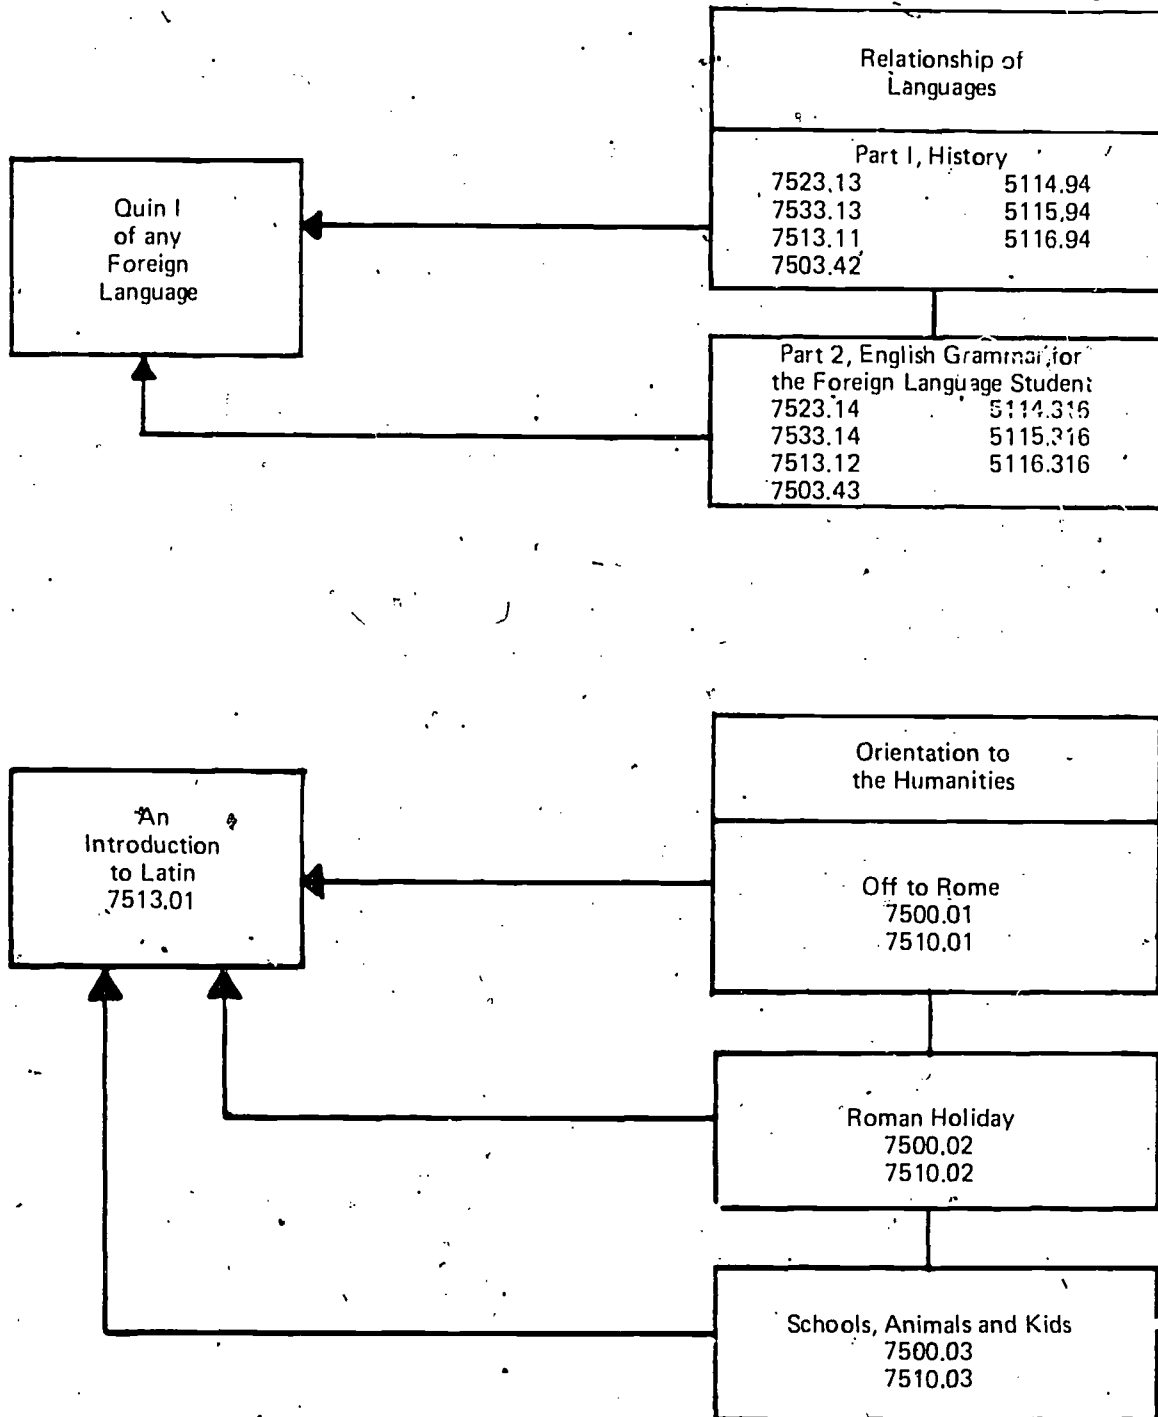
Relationship of Languages

Part I, History
7523.13
7533.13
7513.11
7503.42
5114.94
5115.94
5116.94

Quin I of any Foreign Language

Part 2, English Grammar for the Foreign Language Student
7523.14
7533.14
7513.12
7503.43
5114.316
5115.316
5116.316

Orientation to the Humanities

An Introduction to Latin 7513.01

Off to Rome
7500.01
7510.01

Roman Holiday
7500.02
7510.02

Schools, Animals and Kids
7500.03
7510.03